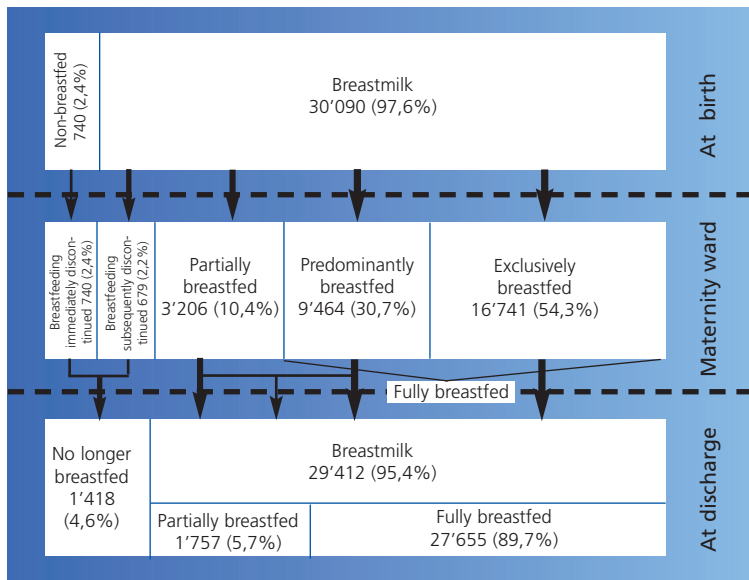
Non-breastfed 740 (2,4%)

Breastmilk
30’090 (97,6%)

At birth

Breastfeeding immediately discontinued 740 (2,4%)

Breastfeeding subsequently discontinued 679 (2,2%)

Partially breastfed
3’206 (10,4%)

Predominantly breastfed
9’464 (30,7%)

Exclusively breastfed
16’741 (54,3%)

Maternity ward

Fully breastfed

No longer breastfed
1’418
(4,6%)

Breastmilk
29’412 (95,4%)

Partially breastfed
1’757 (5,7%)

Fully breastfed
27’655 (89,7%)

At discharge